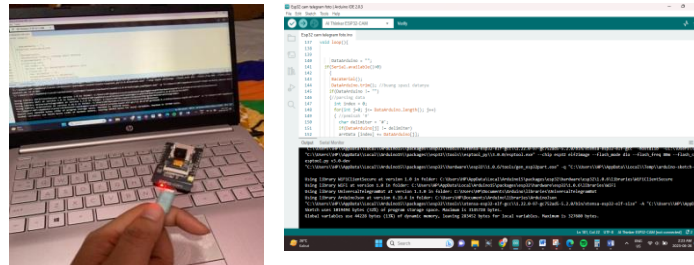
Esp32 cam telegram foto | Arduino IDE 2.0.3
File Edit Sketch Tools Help
AI Thinker ESP32-CAM
Verify
Esp32 cam telegram foto.ino
137 void loop(){
138
139
140 DataenSulos = "";
141 if(Serial.available()>0)
142 {
143 DataenSul();
144 DataenSulos.trim(); //Orang spasi datanya
145 if(DataenSulos != "")
146 //parsing data
147 int index = 0;
148 for(int i=0; i <= DataenSulos.length(); i++)
149 { //pemisah "#"
150 char delimiter = '#';
151 if(DataenSulos[i] != delimiter)
152 arrData [index] += DataenSulos[i];
Output Serial Monitor
Using library WiFiClientSecure at version 1.0 in folder: C:\Users\HP\AppData\Local\Arduino15\packages\esp32\hardware\esp32\2.0.6\libraries\WiFiClientSecure
Using library WiFi at version 2.0 in folder: C:\Users\HP\AppData\Local\Arduino15\packages\esp32\hardware\esp32\2.0.6\libraries\WiFi
Using library UniversalTelegramBot at version 1.3.0 in folder: C:\Users\HP\Documents\Arduino\libraries\UniversalTelegramBot
Using library ArduinoJson at version 6.20.0 in folder: C:\Users\HP\Documents\Arduino\libraries\ArduinoJson
Sketch uses 1014490 bytes (32%) of program storage space. Maximum is 3145728 bytes.
Global variables use 44220 bytes (13%) of dynamic memory, leaving 283460 bytes for local variables. Maximum is 327680 bytes.